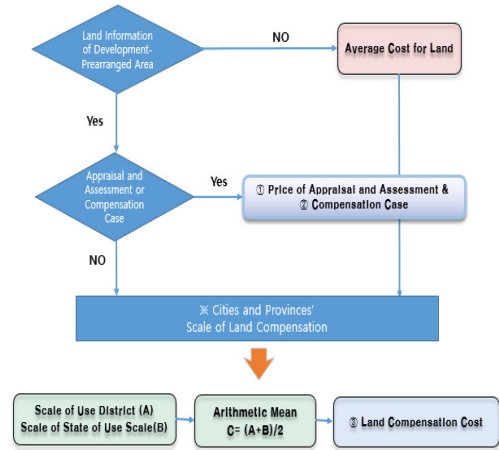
Land Information of Development-Prearranged Area

NO

Average Cost for Land

Yes

Appraisal and Assessment or Compensation Case

Yes

① Price of Appraisal and Assessment & ② Compensation Case

NO

※ Cities and Provinces' Scale of Land Compensation

Scale of Use District (A)
Scale of State of Use Scale(B)

Arithmetic Mean
C= (A+B)/2

③ Land Compensation Cost